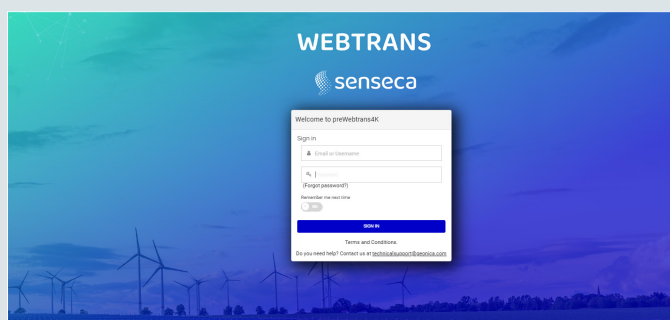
WEBTRANS

senseca

Welcome to preWebtrans4K

Sign in

Email or Username

Password

(Forgot password?)

Remember me next time

SIGN IN

Terms and Conditions.

Do you need help? Contact us at technicalsupport@senica.com